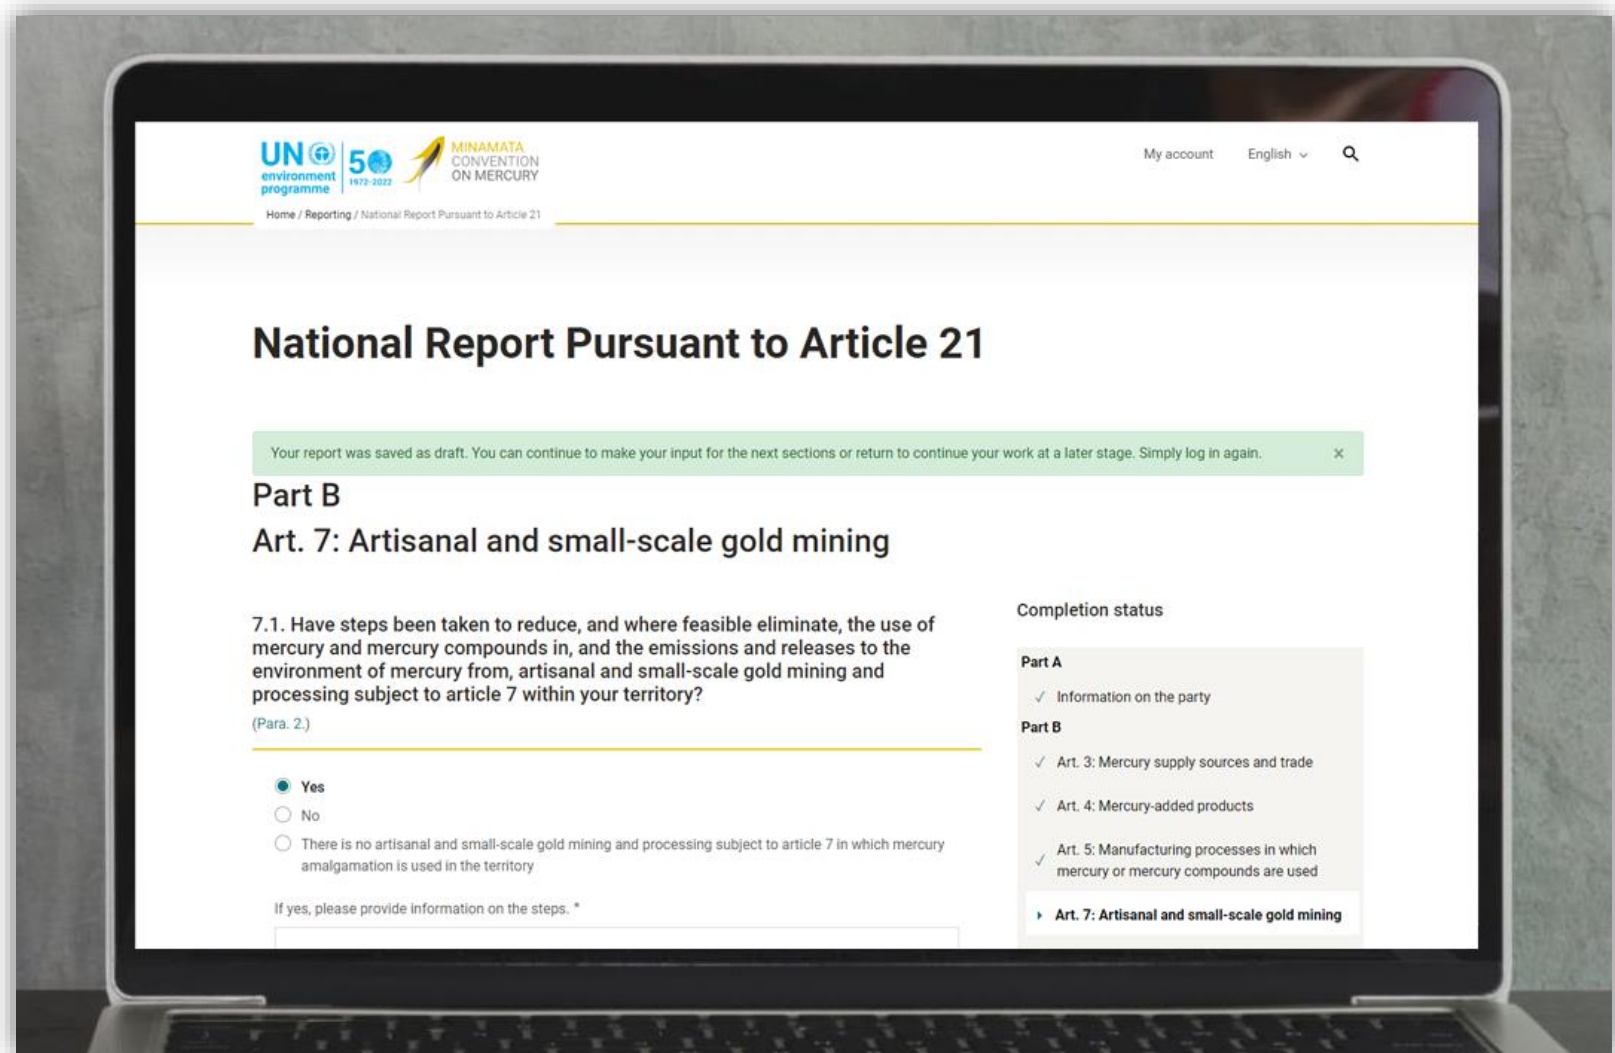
UN environment programme 50 1972-2022 MINAMATA CONVENTION ON MERCURY

My account English

Home / Reporting / National Report Pursuant to Article 21

National Report Pursuant to Article 21

Your report was saved as draft. You can continue to make your input for the next sections or return to continue your work at a later stage. Simply log in again. ×

Part B

Art. 7: Artisanal and small-scale gold mining

7.1. Have steps been taken to reduce, and where feasible eliminate, the use of mercury and mercury compounds in, and the emissions and releases to the environment of mercury from, artisanal and small-scale gold mining and processing subject to article 7 within your territory?

(Para. 2.)

Yes

No

There is no artisanal and small-scale gold mining and processing subject to article 7 in which mercury amalgamation is used in the territory

If yes, please provide information on the steps. *

Completion status

Part A

✓ Information on the party

Part B

✓ Art. 3: Mercury supply sources and trade

✓ Art. 4: Mercury-added products

✓ Art. 5: Manufacturing processes in which mercury or mercury compounds are used

Art. 7: Artisanal and small-scale gold mining